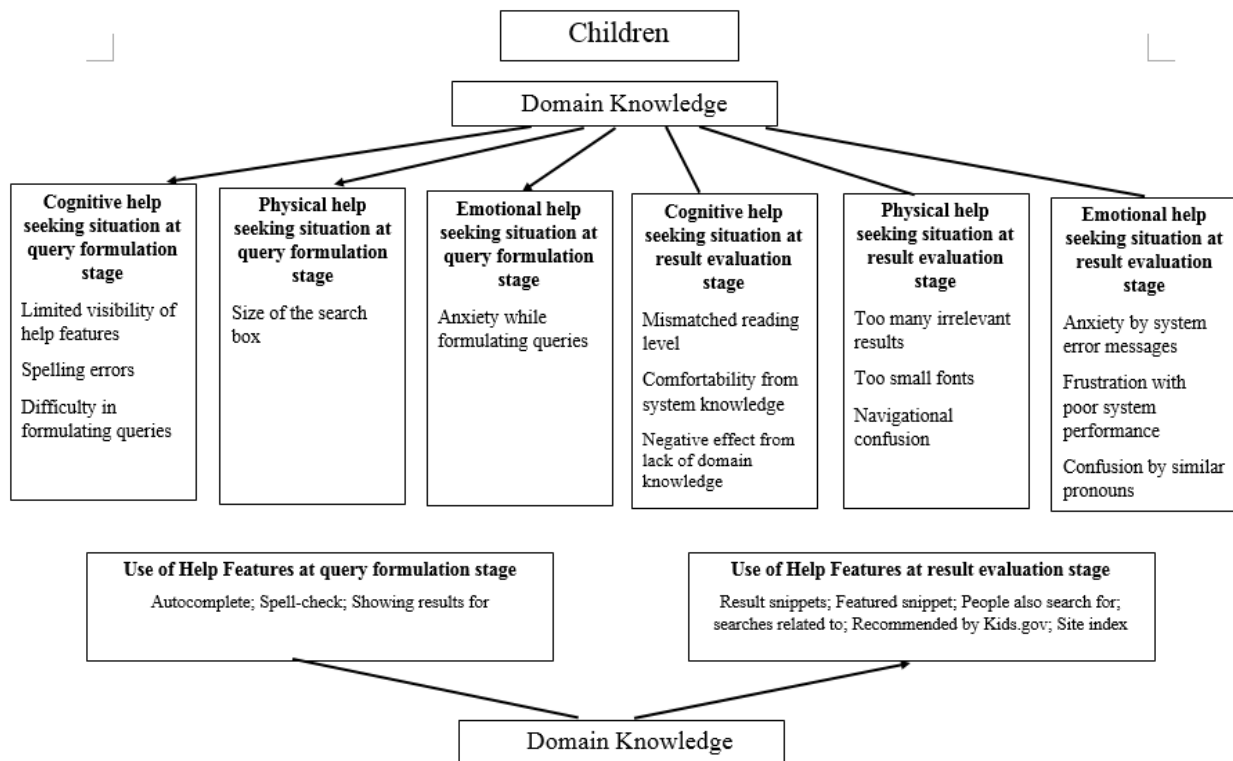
Children

Domain Knowledge

Cognitive help seeking situation at query formulation stage

Limited visibility of help features

Spelling errors

Difficulty in formulating queries

Physical help seeking situation at query formulation stage

Size of the search box

Emotional help seeking situation at query formulation stage

Anxiety while formulating queries

Cognitive help seeking situation at result evaluation stage

Mismatched reading level

Comfortability from system knowledge

Negative effect from lack of domain knowledge

Physical help seeking situation at result evaluation stage

Too many irrelevant results

Too small fonts

Navigational confusion

Emotional help seeking situation at result evaluation stage

Anxiety by system error messages

Frustration with poor system performance

Confusion by similar pronouns

Use of Help Features at query formulation stage

Autocomplete; Spell-check; Showing results for

Use of Help Features at result evaluation stage

Result snippets; Featured snippet; People also search for; searches related to; Recommended by Kids.gov; Site index

Domain Knowledge